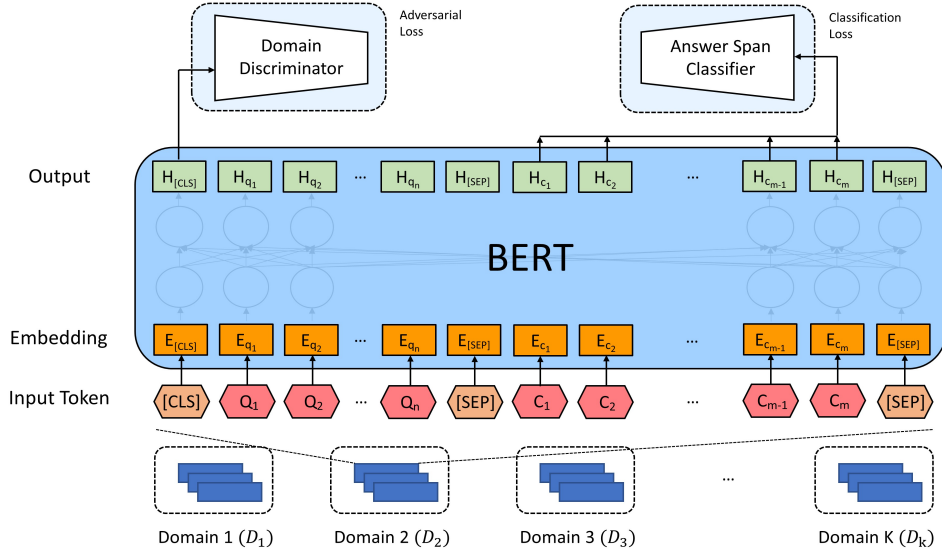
Domain Discriminator

Adversarial Loss

Answer Span Classifier

Classification Loss

Output

$H_{[CLS]}$ $H_{q_1}$ $H_{q_2}$ ... $H_{q_n}$ $H_{[SEP]}$ $H_{c_1}$ $H_{c_2}$ ... $H_{c_{m-1}}$ $H_{c_m}$ $H_{[SEP]}$

BERT

Embedding

$E_{[CLS]}$ $E_{q_1}$ $E_{q_2}$ ... $E_{q_n}$ $E_{[SEP]}$ $E_{c_1}$ $E_{c_2}$ ... $E_{c_{m-1}}$ $E_{c_m}$ $E_{[SEP]}$

Input Token

[CLS] $Q_1$ $Q_2$ ... $Q_n$ [SEP] $C_1$ $C_2$ ... $C_{m-1}$ $C_m$ [SEP]

...

Domain 1 ($D_1$) Domain 2 ($D_2$) Domain 3 ($D_3$) Domain K ($D_k$)